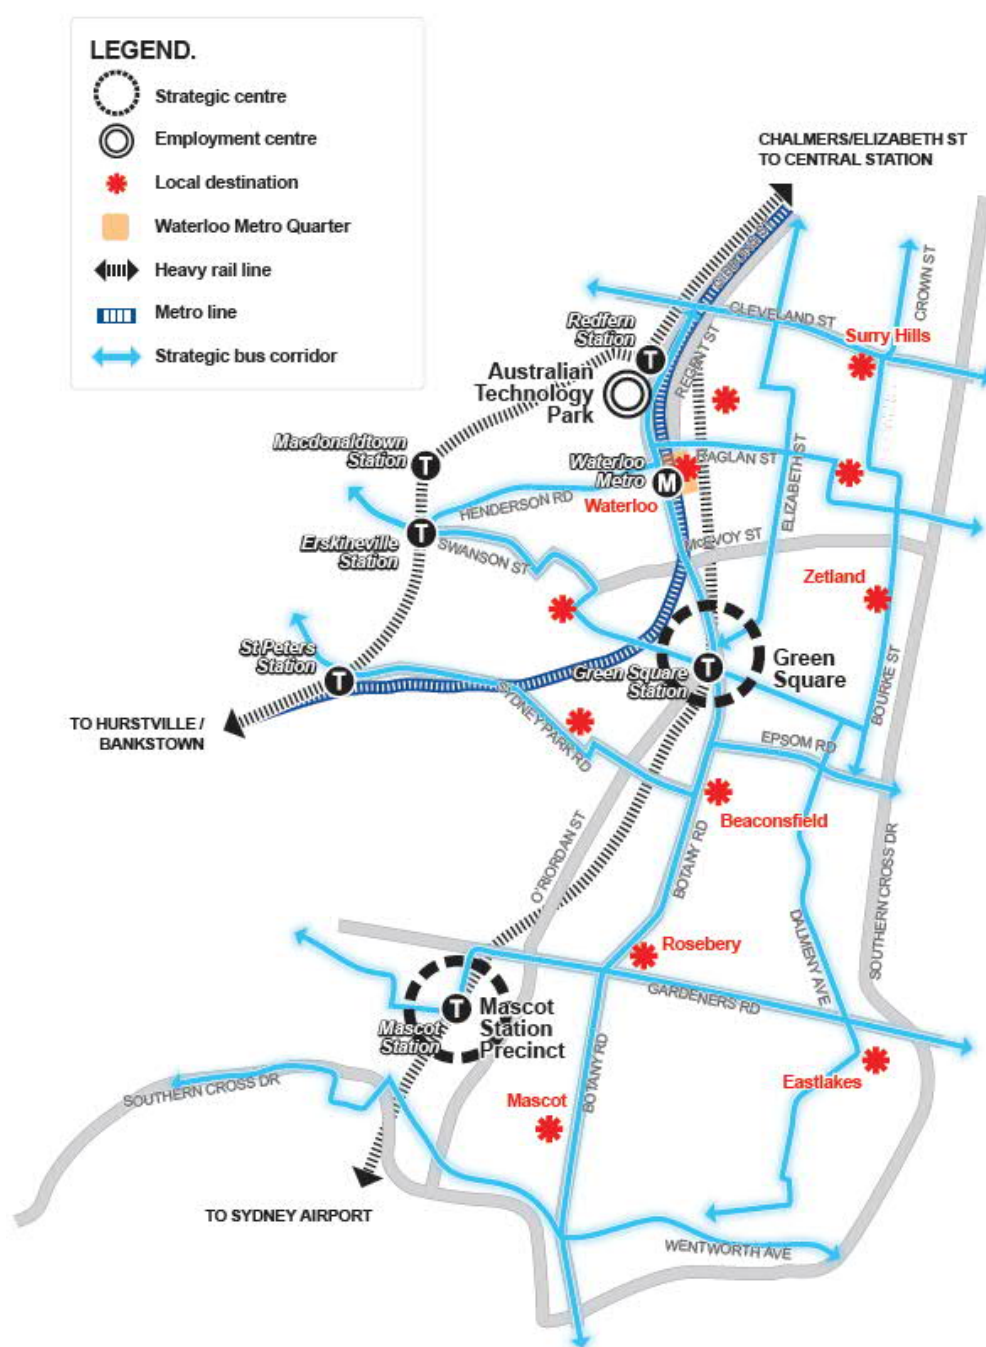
LEGEND.
Strategic centre
Employment centre
Local destination
Waterloo Metro Quarter
Heavy rail line
Metro line
Strategic bus corridor

CHALMERS/ELIZABETH ST TO CENTRAL STATION

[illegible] ST
CLEVELAND ST
CROWN ST
Surry Hills
Redfern Station
Australian Technology Park
REGENT ST
Macdonaldtown Station
Waterloo Metro
RAGLAN ST
ELIZABETH ST
HENDERSON RD
Waterloo
Erskineville Station
SWANSON ST
McEVOY ST
Zetland
St Peters Station
Green Square Station
Green Square
BOURKE ST
TO HURSTVILLE / BANKSTOWN
SYDNEY PARK RD
EPSOM RD
Beaconsfield
O'RIORDAN ST
BOTANY RD
SOUTHERN CROSS DR
DALMENY AVE
Rosebery
GARDENERS RD
Mascot Station
Mascot Station Precinct
SOUTHERN CROSS DR
BOTANY RD
Eastlakes
Mascot
TO SYDNEY AIRPORT
WENTWORTH AVE